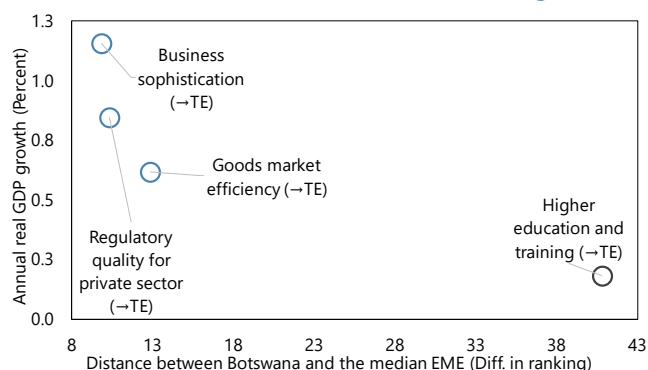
1.3
1.0
0.8
0.5
0.3
0.0
Annual real GDP growth (Percent)

Business sophistication (→TE)

Goods market efficiency (→TE)

Regulatory quality for private sector (→TE)

Higher education and training (→TE)

8 13 18 23 28 33 38 43
Distance between Botswana and the median EME (Diff. in ranking)